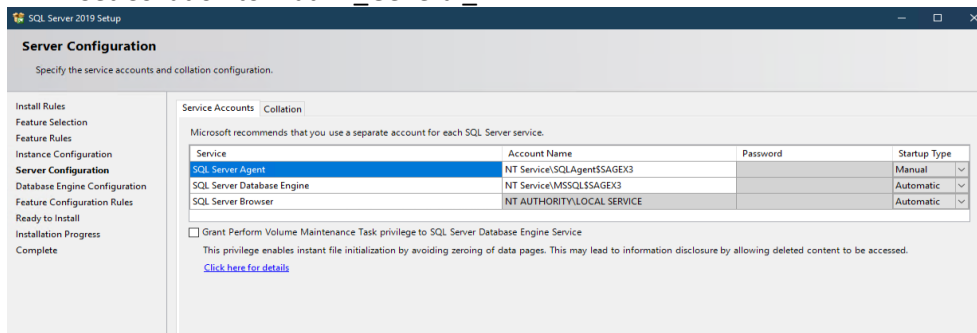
SQL Server 2019 Setup

Server Configuration

Specify the service accounts and collation configuration.

Install Rules
Feature Selection
Feature Rules
Instance Configuration
Server Configuration
Database Engine Configuration
Feature Configuration Rules
Ready to Install
Installation Progress
Complete

Service Accounts | Collation

Microsoft recommends that you use a separate account for each SQL Server service.

| Service | Account Name | Password | Startup Type |
|---|---|---|---|
| SQL Server Agent | NT Service\SQLAgent$SAGEX3 | | Manual |
| SQL Server Database Engine | NT Service\MSSQL$SAGEX3 | | Automatic |
| SQL Server Browser | NT AUTHORITY\LOCAL SERVICE | | Automatic |

Grant Perform Volume Maintenance Task privilege to SQL Server Database Engine Service

This privilege enables instant file initialization by avoiding zeroing of data pages. This may lead to information disclosure by allowing deleted content to be accessed.

Click here for details